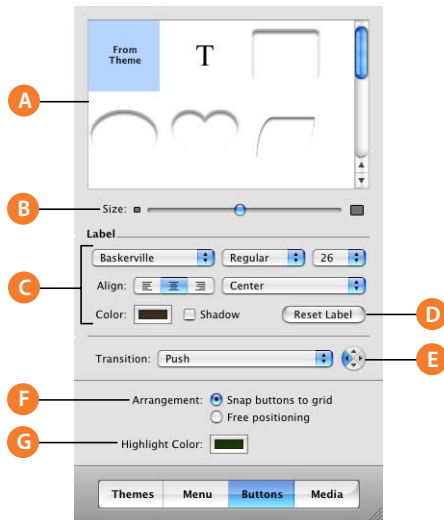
From Theme

T

A

B

Size:

Label

C

Baskerville

Regular

26

Align:

Center

Color:

Shadow

Reset Label

D

Transition:

Push

E

F

Arrangement:

Snap buttons to grid

Free positioning

G

Highlight Color:

Themes

Menu

Buttons

Media